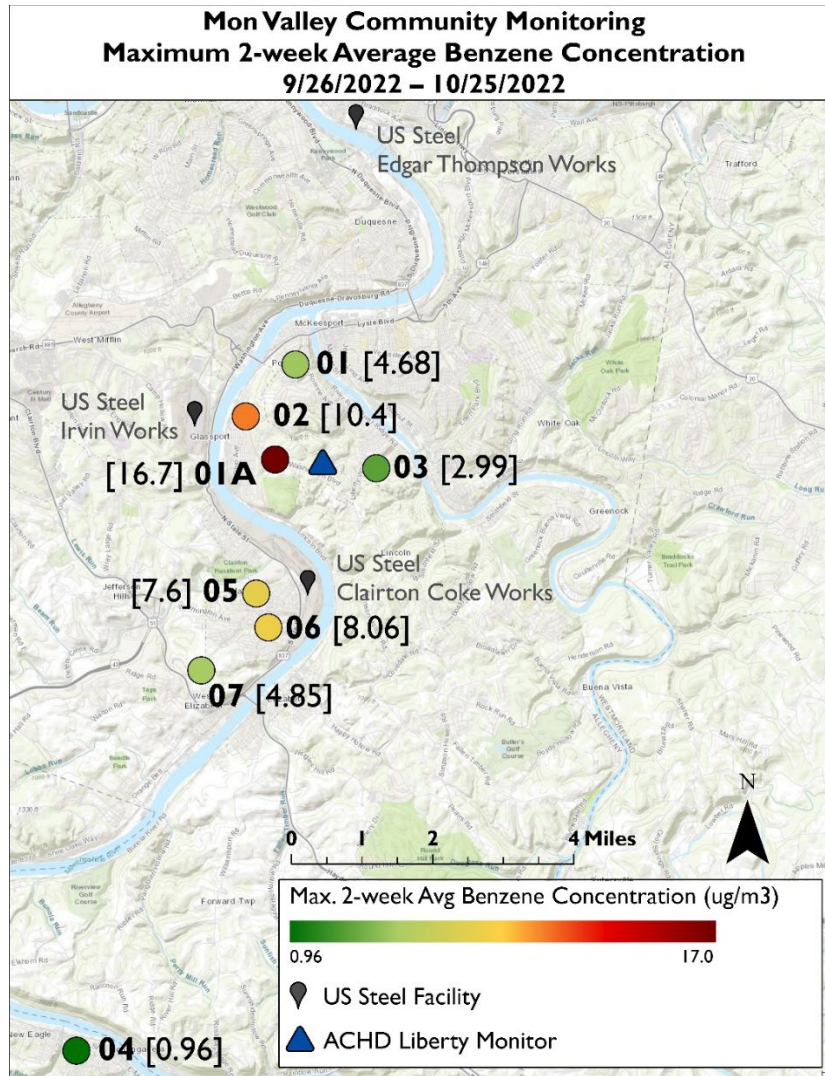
Mon Valley Community Monitoring
Maximum 2-week Average Benzene Concentration
9/26/2022 – 10/25/2022

US Steel
Edgar Thompson Works

Trafford

Duquesne

West Mifflin

McKeesport

01 [4.68]

US Steel
Irvin Works

02 [10.4]

Glassport

White Oak

[16.7] 01A

03 [2.99]

Greenock

US Steel
Clairton Coke Works

[7.6] 05

06 [8.06]

07 [4.85]

Elizabeth

Buena Vista

N

0 1 2 4 Miles

Forward Twp

Max. 2-week Avg Benzene Concentration (ug/m3)
0.96
17.0
US Steel Facility
ACHD Liberty Monitor

New Eagle

04 [0.96]